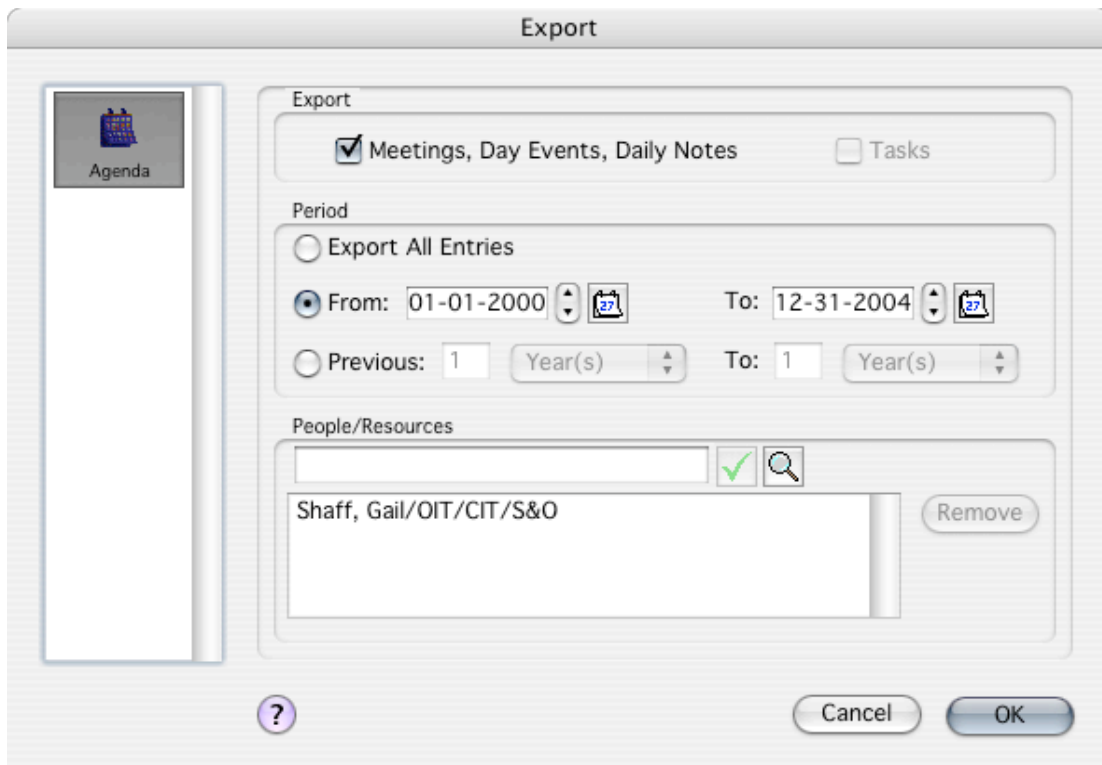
Export

Agenda

Export

Meetings, Day Events, Daily Notes

Tasks

Period

Export All Entries

From: 01-01-2000

To: 12-31-2004

Previous: 1 Year(s)

To: 1 Year(s)

People/Resources

Shaff, Gail/OIT/CIT/S&O

Remove

?

Cancel

OK